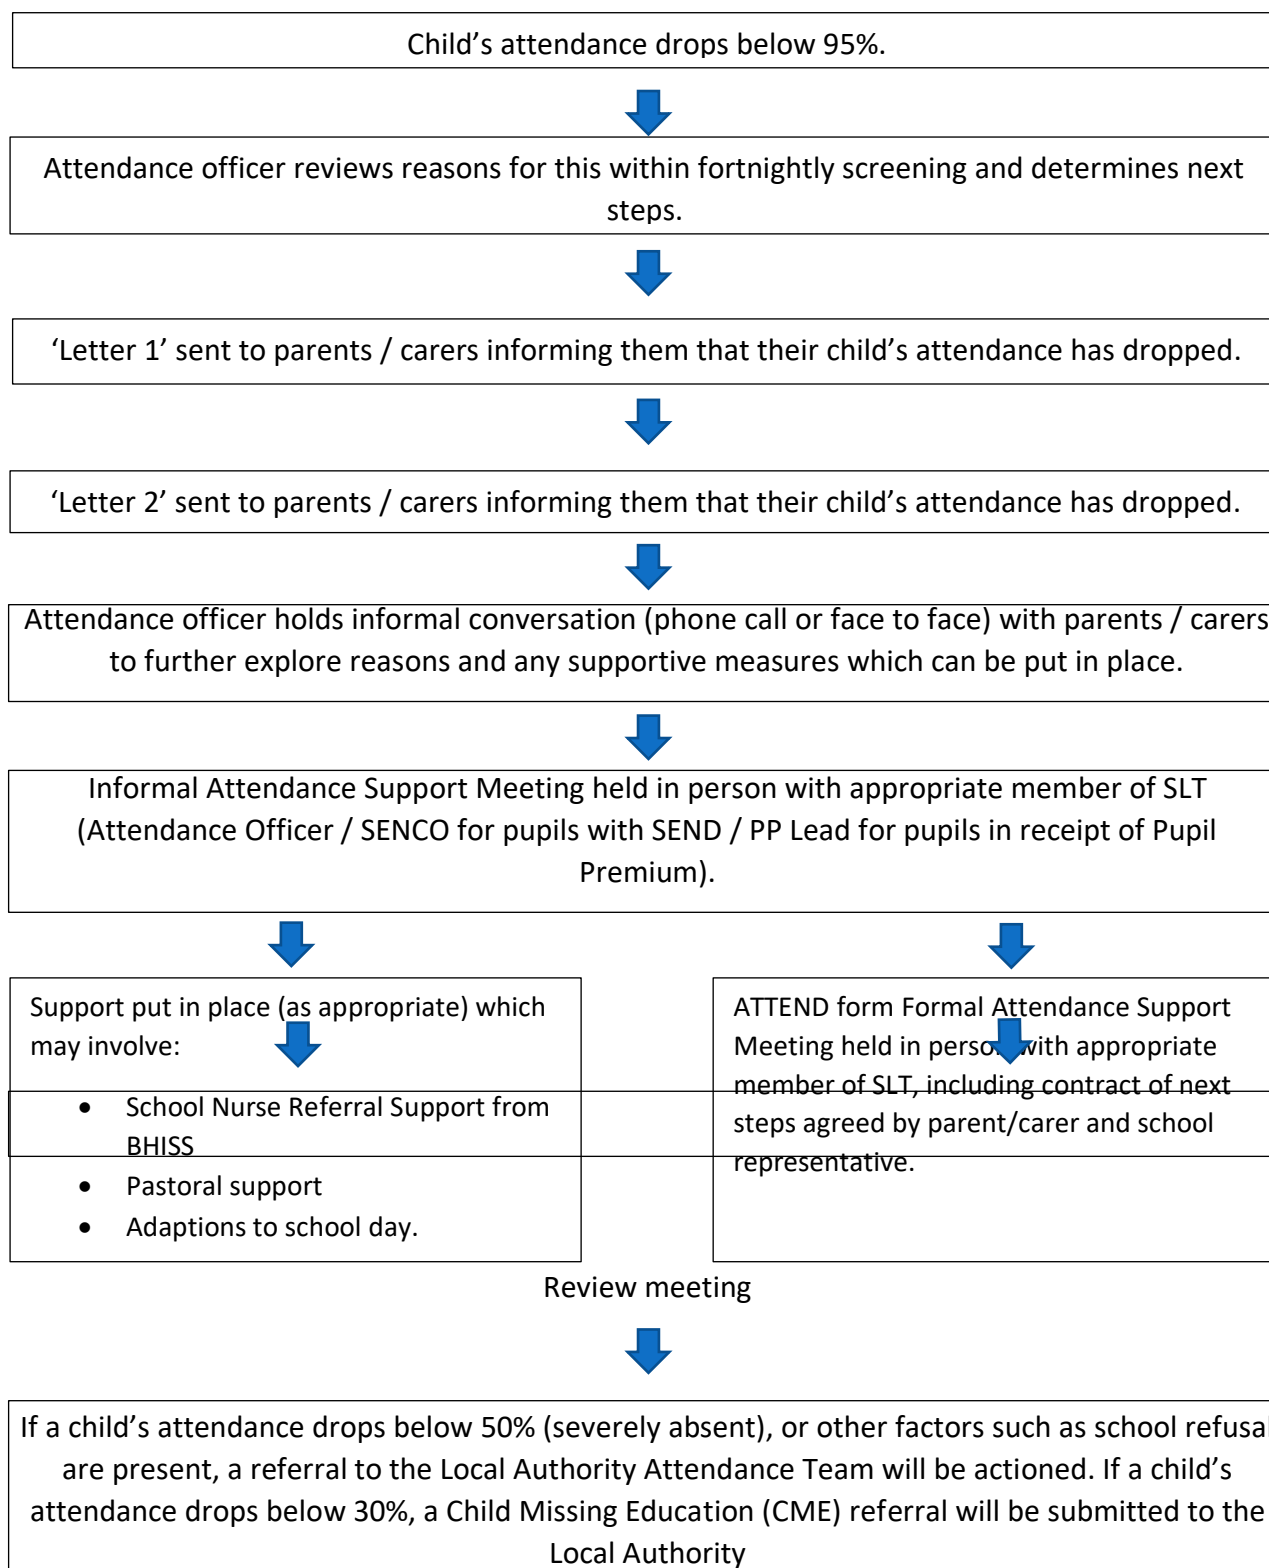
Child’s attendance drops below 95%.

Attendance officer reviews reasons for this within fortnightly screening and determines next steps.

‘Letter 1’ sent to parents / carers informing them that their child’s attendance has dropped.

‘Letter 2’ sent to parents / carers informing them that their child’s attendance has dropped.

Attendance officer holds informal conversation (phone call or face to face) with parents / carers to further explore reasons and any supportive measures which can be put in place.

Informal Attendance Support Meeting held in person with appropriate member of SLT (Attendance Officer / SENCO for pupils with SEND / PP Lead for pupils in receipt of Pupil Premium).

Support put in place (as appropriate) which may involve:

- School Nurse Referral Support from BHISS
- Pastoral support
- Adaptions to school day.

ATTEND form Formal Attendance Support Meeting held in person with appropriate member of SLT, including contract of next steps agreed by parent/carer and school representative.

Review meeting

If a child’s attendance drops below 50% (severely absent), or other factors such as school refusa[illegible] are present, a referral to the Local Authority Attendance Team will be actioned. If a child’s attendance drops below 30%, a Child Missing Education (CME) referral will be submitted to the Local Authority